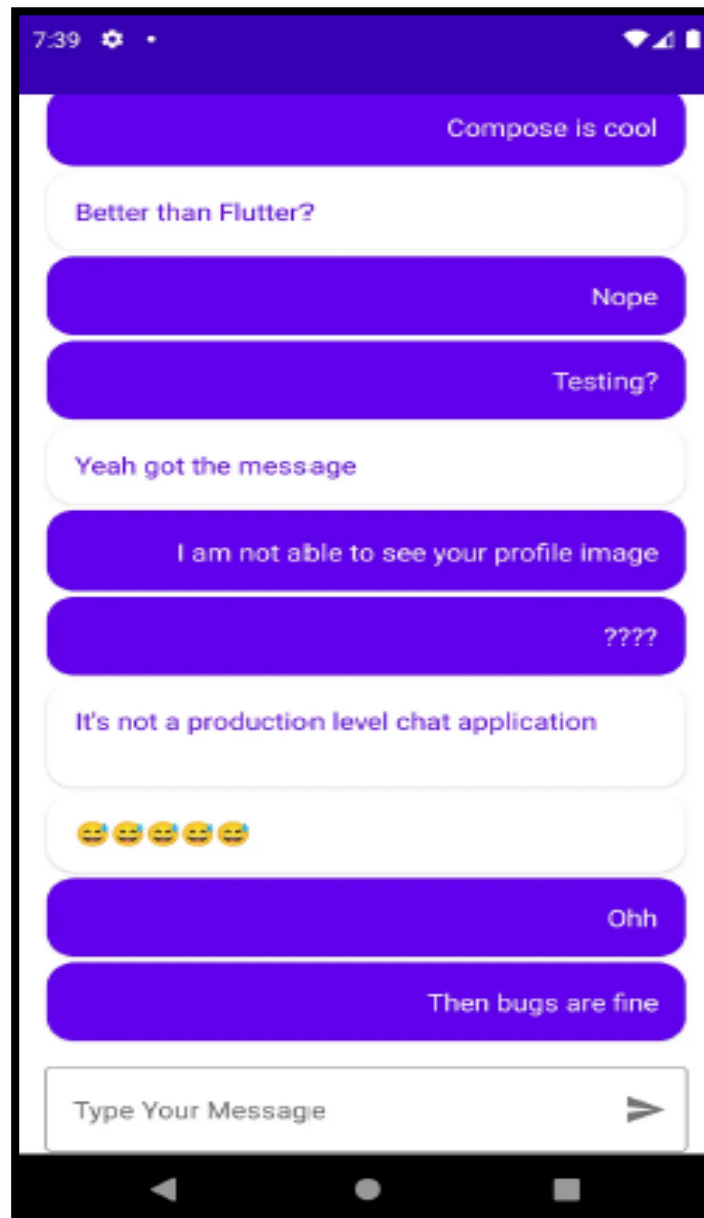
7:39

Compose is cool

Better than Flutter?

Nope

Testing?

Yeah got the message

I am not able to see your profile image

????

It's not a production level chat application

😅😅😅😅😅

Ohh

Then bugs are fine

Type Your Message